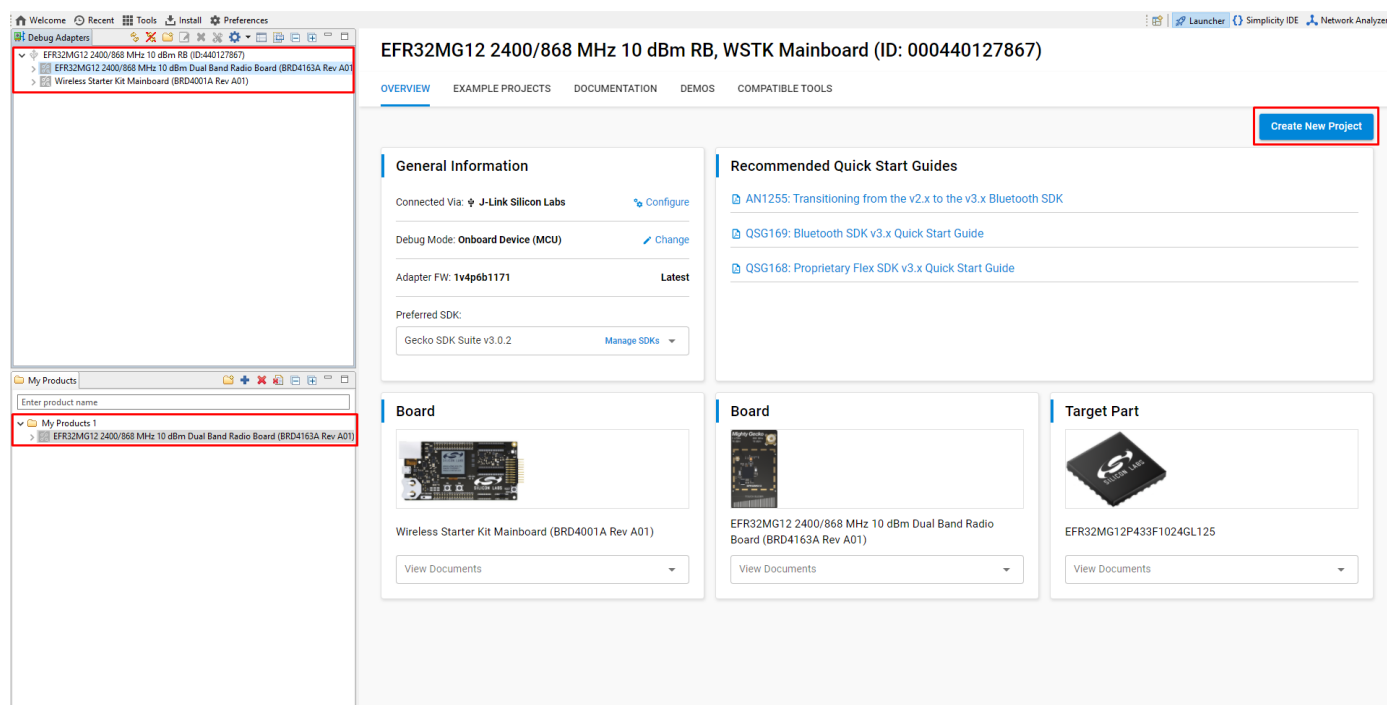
Welcome Recent Tools Install Preferences

Launcher Simplicity IDE Network Analyzer

Debug Adapters

EFR32MG12 2400/868 MHz 10 dBm RB (ID:440127867)
EFR32MG12 2400/868 MHz 10 dBm Dual Band Radio Board (BRD4163A Rev A01
Wireless Starter Kit Mainboard (BRD4001A Rev A01)

My Products

Enter product name

My Products 1
EFR32MG12 2400/868 MHz 10 dBm Dual Band Radio Board (BRD4163A Rev A01)

EFR32MG12 2400/868 MHz 10 dBm RB, WSTK Mainboard (ID: 000440127867)

OVERVIEW EXAMPLE PROJECTS DOCUMENTATION DEMOS COMPATIBLE TOOLS

Create New Project

General Information

Connected Via: J-Link Silicon Labs Configure

Debug Mode: Onboard Device (MCU) Change

Adapter FW: 1v4p6b1171 Latest

Preferred SDK:

Gecko SDK Suite v3.0.2 Manage SDKs

Recommended Quick Start Guides

AN1255: Transitioning from the v2.x to the v3.x Bluetooth SDK

QSG169: Bluetooth SDK v3.x Quick Start Guide

QSG168: Proprietary Flex SDK v3.x Quick Start Guide

Board

Wireless Starter Kit Mainboard (BRD4001A Rev A01)

View Documents

Board

EFR32MG12 2400/868 MHz 10 dBm Dual Band Radio Board (BRD4163A Rev A01)

View Documents

Target Part

EFR32MG12P433F1024GL125

View Documents